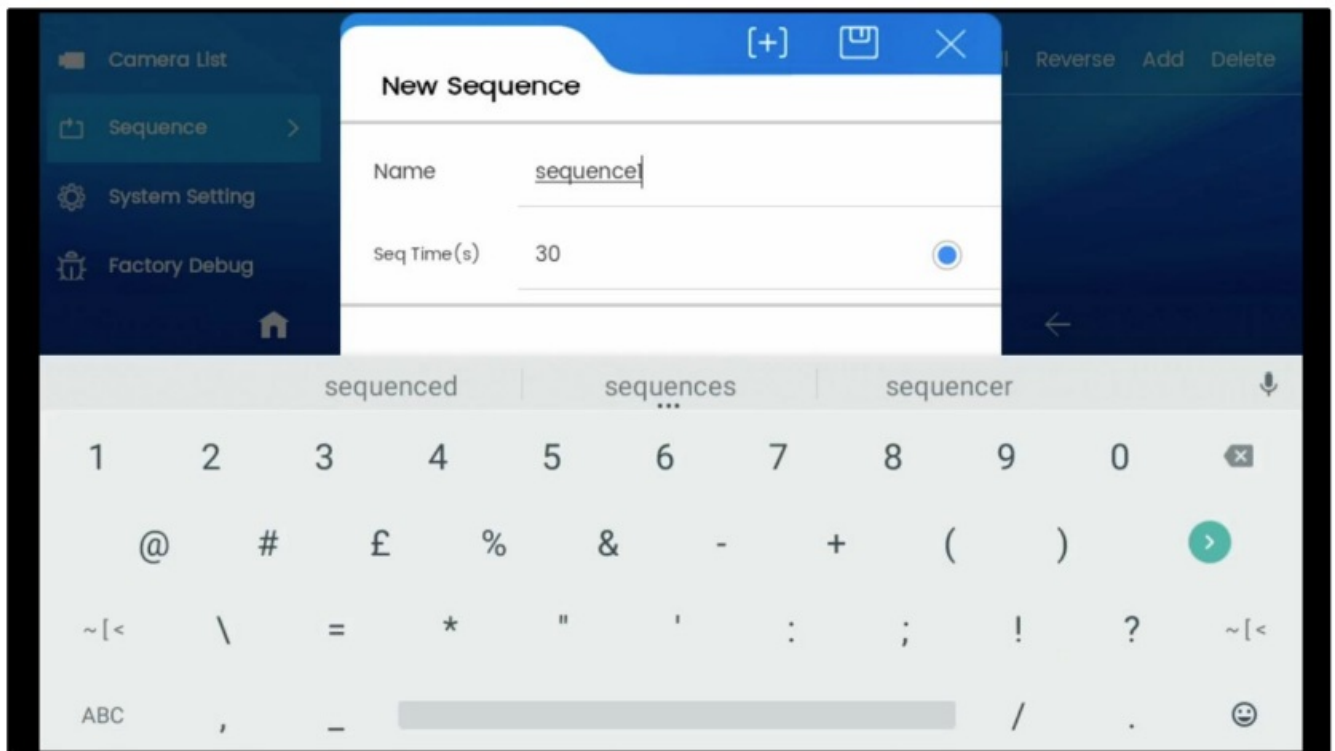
Camera List

Sequence >

System Setting

Factory Debug

New Sequence

[+]

Name sequence1

Seq Time(s) 30

Reverse Add Delete

sequenced sequences sequencer

1 2 3 4 5 6 7 8 9 0

@ # £ % & - + ( )

~[< \ = * " ' : ; ! ? ~[<

ABC , _ / .